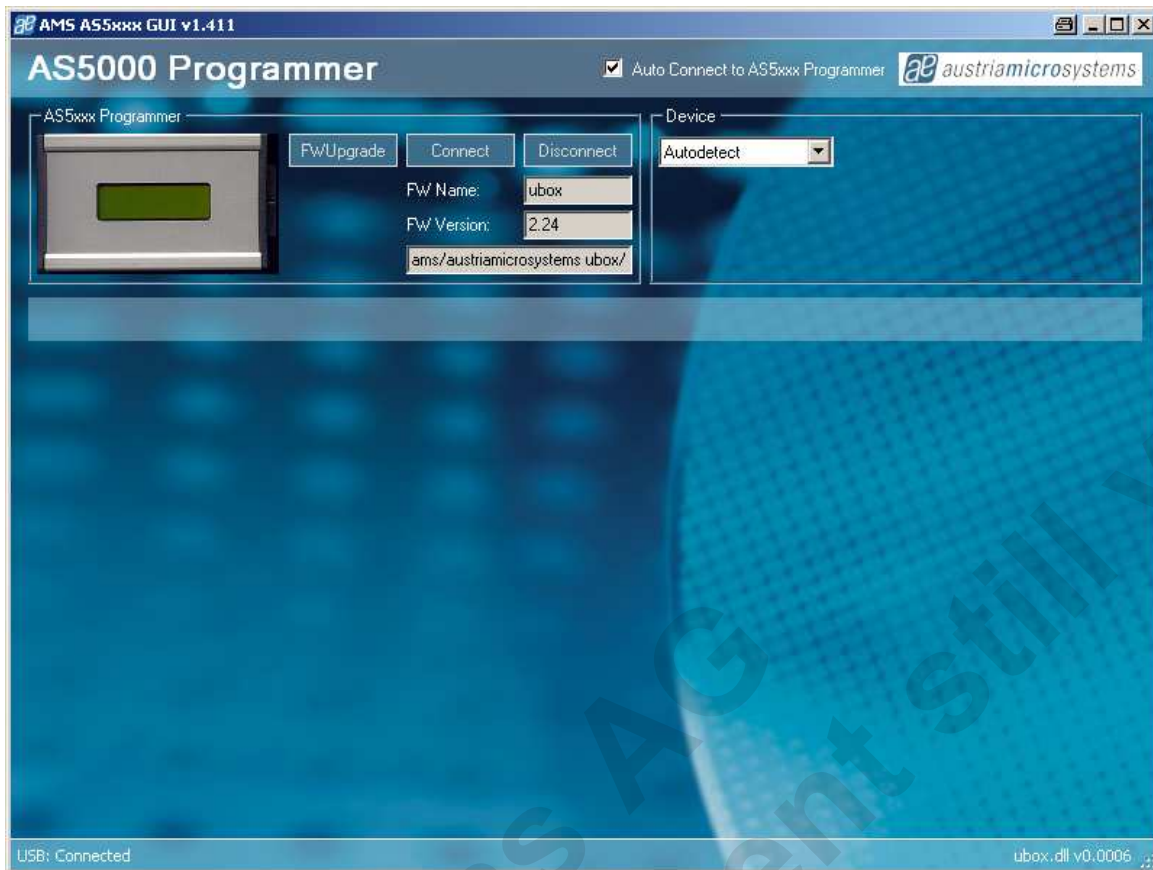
AMS AS5xxx GUI v1.411

AS5000 Programmer

Auto Connect to AS5xxx Programmer

austriamicrosystems

AS5xxx Programmer

FWUpgrade

Connect

Disconnect

FW Name: ubox

FW Version: 2.24

ams/austriamicrosystems ubox/

Device

Autodetect

ams AG
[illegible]ent still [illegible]

USB: Connected

ubox.dll v0.0006